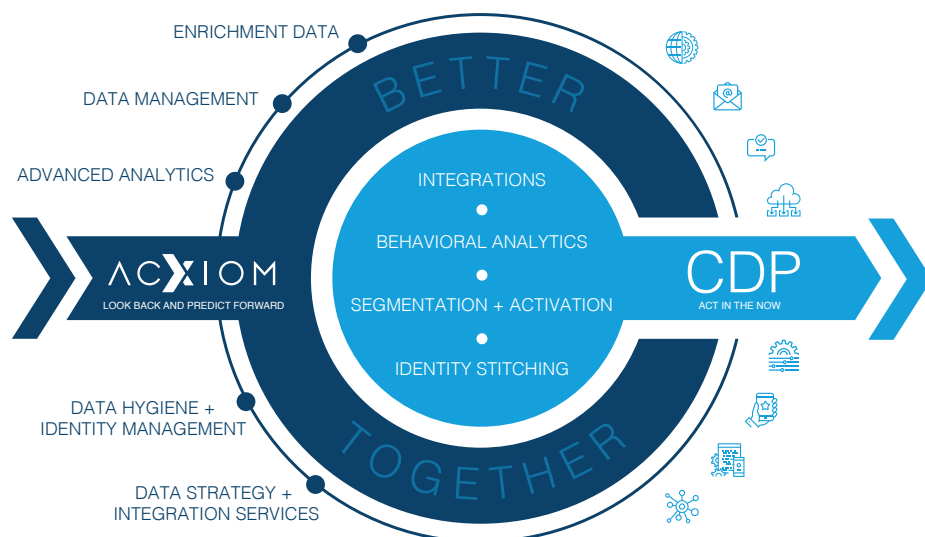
ENRICHMENT DATA

DATA MANAGEMENT

ADVANCED ANALYTICS

BETTER

ACXIOM
LOOK BACK AND PREDICT FORWARD

INTEGRATIONS

BEHAVIORAL ANALYTICS

SEGMENTATION + ACTIVATION

IDENTITY STITCHING

CDP
ACT IN THE NOW

DATA HYGIENE + IDENTITY MANAGEMENT

DATA STRATEGY + INTEGRATION SERVICES

TOGETHER